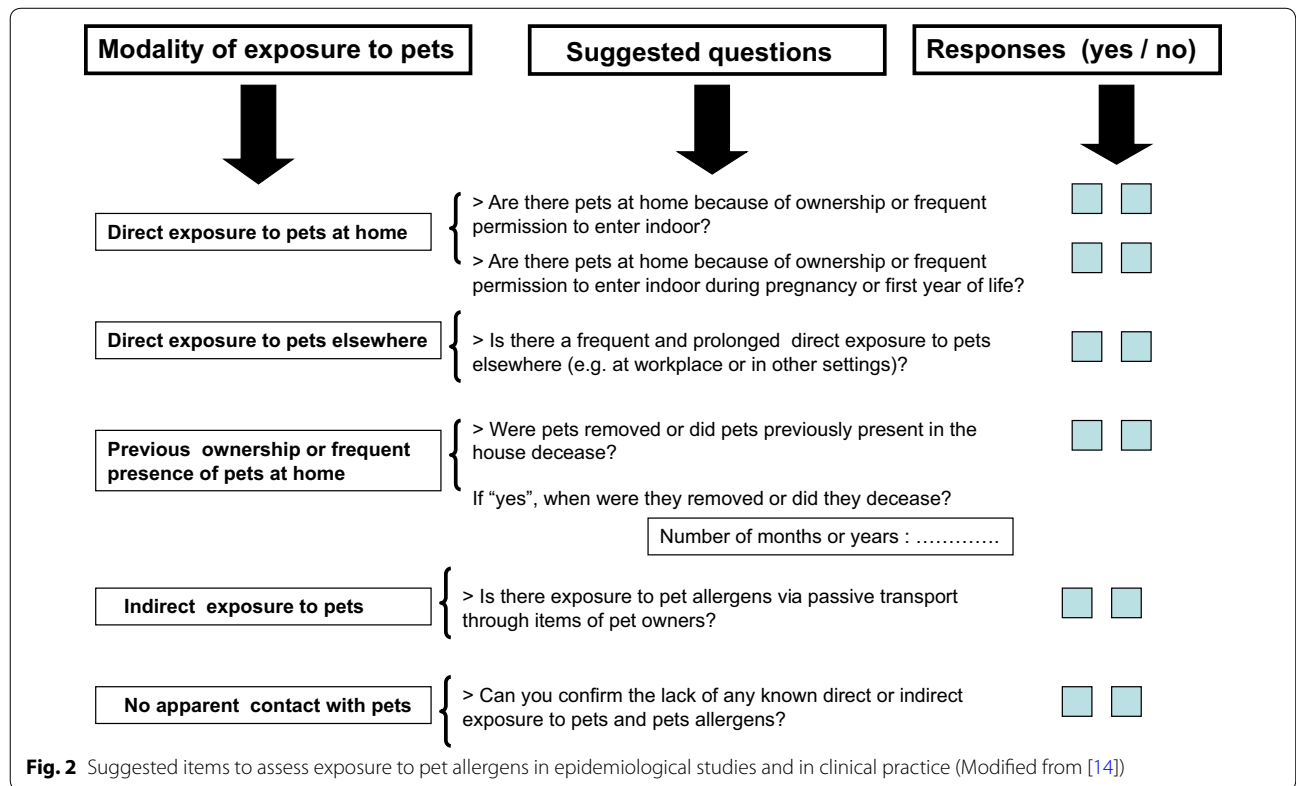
Modality of exposure to pets

Suggested questions

Responses (yes / no)

Direct exposure to pets at home

> Are there pets at home because of ownership or frequent permission to enter indoor?

> Are there pets at home because of ownership or frequent permission to enter indoor during pregnancy or first year of life?

Direct exposure to pets elsewhere

> Is there a frequent and prolonged direct exposure to pets elsewhere (e.g. at workplace or in other settings)?

Previous ownership or frequent presence of pets at home

> Were pets removed or did pets previously present in the house decease?

If "yes", when were they removed or did they decease?

Number of months or years : ………….

Indirect exposure to pets

> Is there exposure to pet allergens via passive transport through items of pet owners?

No apparent contact with pets

> Can you confirm the lack of any known direct or indirect exposure to pets and pets allergens?

Fig. 2 Suggested items to assess exposure to pet allergens in epidemiological studies and in clinical practice (Modified from [14])